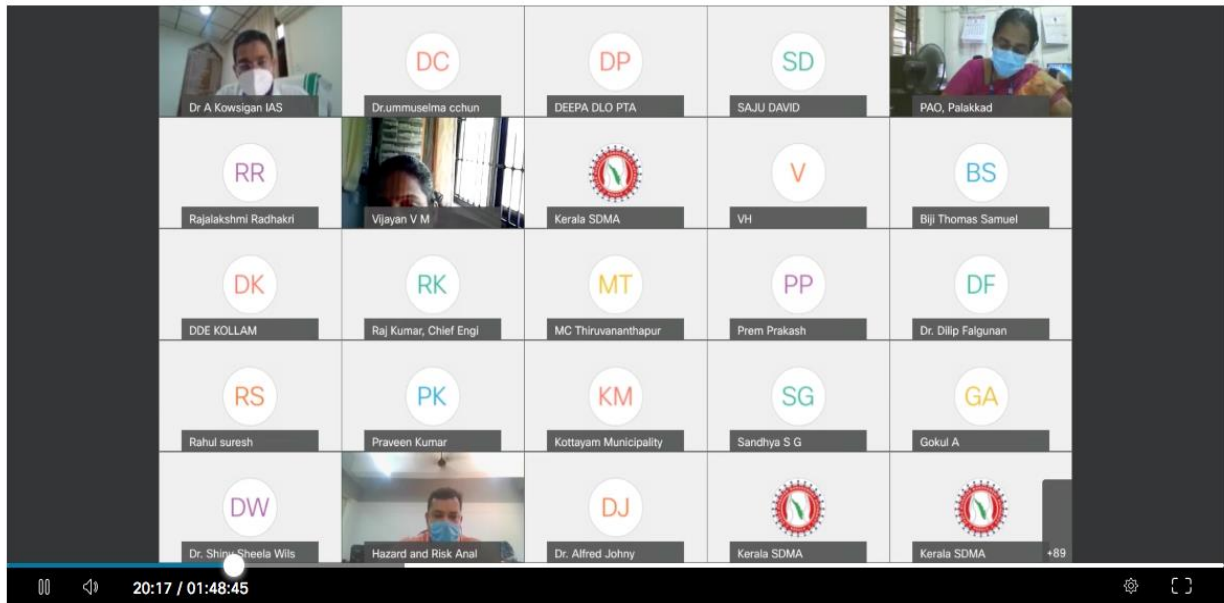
Dr A Kowsigan IAS

DC
Dr.ummuselma cchun

DP
DEEPA DLO PTA

SD
SAJU DAVID

PAO, Palakkad

RR
Rajalakshmi Radhakri

Vijayan V M

Kerala SDMA

V
VH

BS
Biji Thomas Samuel

DK
DDE KOLLAM

RK
Raj Kumar, Chief Engi

MT
MC Thiruvananthapur

PP
Prem Prakash

DF
Dr. Dilip Falgunan

RS
Rahul suresh

PK
Praveen Kumar

KM
Kottayam Municipality

SG
Sandhya S G

GA
Gokul A

DW
Dr. Shiny Sheela Wils

Hazard and Risk Anal

DJ
Dr. Alfred Johny

Kerala SDMA

Kerala SDMA

+89

20:17 / 01:48:45